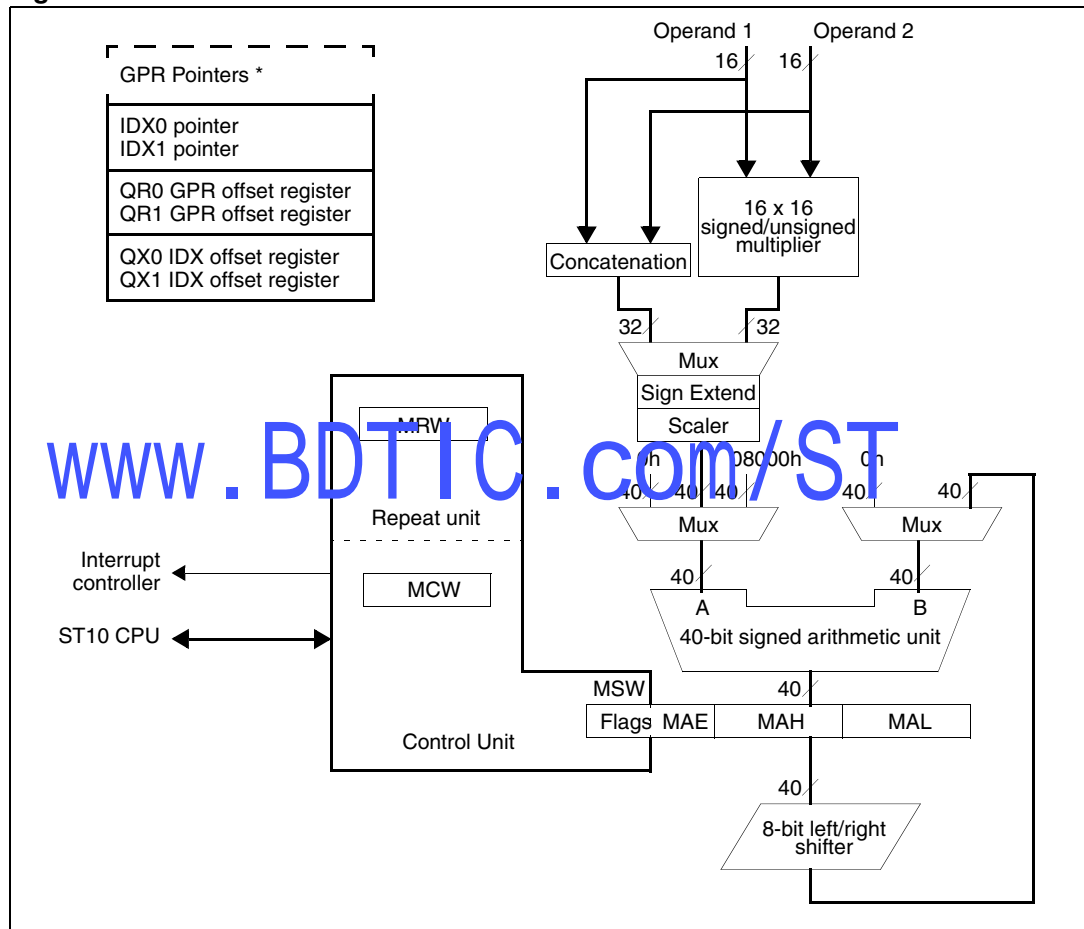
Operand 1
Operand 2
16
16

GPR Pointers *
IDX0 pointer
IDX1 pointer
QR0 GPR offset register
QR1 GPR offset register
QX0 IDX offset register
QX1 IDX offset register

16 x 16
signed/unsigned
multiplier
Concatenation
32
32
Mux
Sign Extend
Scaler

MRW
www.BDTIC.com/ST
0h
08000h
0h
40
40
40
40
40
Repeat unit
Mux
Mux
Interrupt
controller
40
40
MCW
A
B
ST10 CPU
40-bit signed arithmetic unit
40
MSW
Flags
MAE
MAH
MAL
Control Unit
40
8-bit left/right
shifter